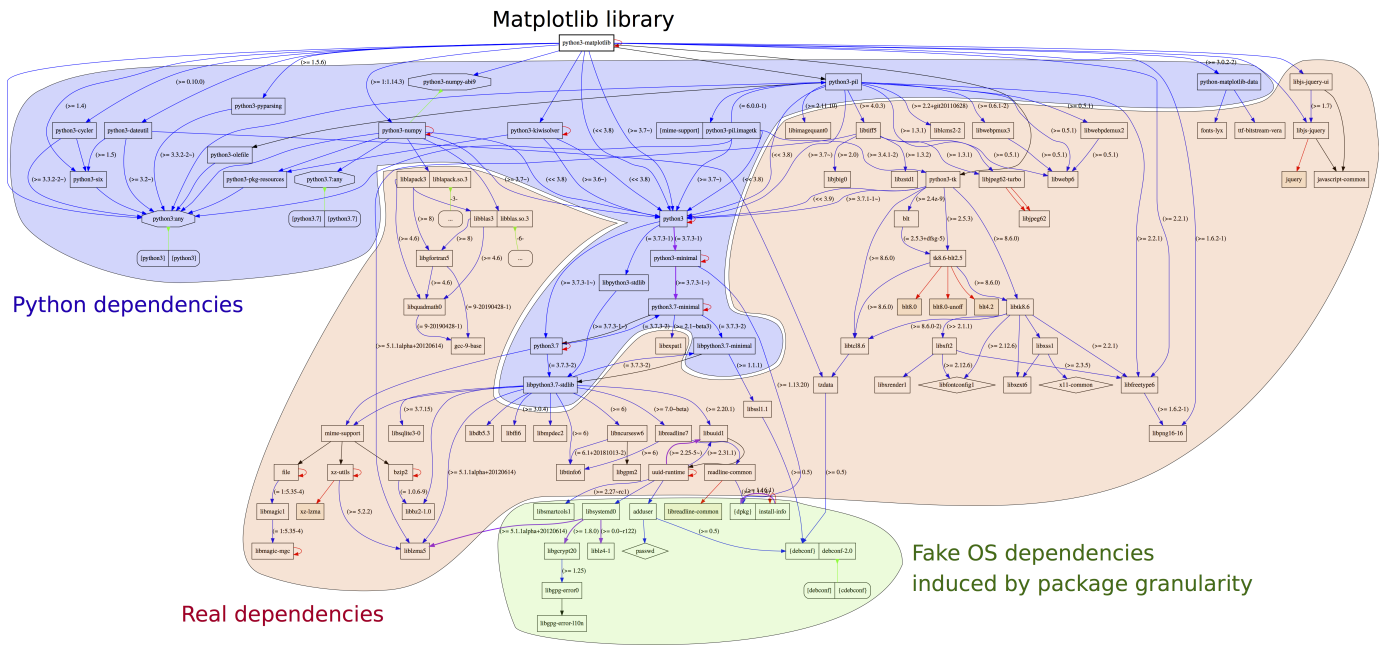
Matplotlib library

python3-matplotlib

(>= 1.5.6)
(>= 1:1.14.3)
python3-numpy-abi9
python3-pil
(>= 0.10.0)
python3-pyparsing
(>= 1.4)
python3-cycler
python3-dateutil
python3-numpy
python3-kiwisolver
[mime-support]
python3-pil.imagetk
(>= 6.0.0-1)
python3-olefile
(>= 1.5)
(>= 3.3.2-2~)
(>= 3.2~)
python3-six
python3-pkg-resources
python3:any
python3.7:any
[python3.7]
[python3.7]
python3:any
[python3]
[python3]
libimagequant0
libtiff5
liblcms2-2
libwebpmux3
libwebpdemux2
libjbig0
libzstd1
python3-tk
libjpeg62-turbo
libwebp6
libjpeg62
blt
tk8.6-blt2.5
tk8.6
blt8.0
blt8.0-unoff
libtk8.6
libtcl8.6
libxft2
libxss1
libxrender1
libfontconfig1
libxext6
x11-common
libfreetype6
libpng16-16
tzdata
python-matplotlib-data
fonts-lyx
ttf-bitstream-vera
libjs-jquery-ui
libjs-jquery
jquery
javascript-common
liblapack3
liblapack.so.3
libblas3
libblas.so.3
libgfortran5
libquadmath0
gcc-9-base
python3
python3-minimal
python3.7-minimal
libpython3-stdlib
python3.7
libexpat1
libpython3.7-minimal
libpython3.7-stdlib
libssl1.1
mime-support
libsqlite3-0
libdb5.3
libffi6
libmpdec2
libncursesw6
libreadline7
libuuid1
file
xz-utils
bzip2
libtinfo6
libgpm2
uuid-runtime
readline-common
libmagic1
xz-lzma
libbz2-1.0
libmagic-mgc
liblzma5
libsmartcols1
libsystemd0
adduser
libreadline-common
[dpkg]
install-info
libgcrypt20
liblz4-1
passwd
[debconf]
debconf-2.0
[debconf]
[cdebconf]
libgpg-error0
libgpg-error-l10n

Python dependencies
Fake OS dependencies induced by package granularity
Real dependencies